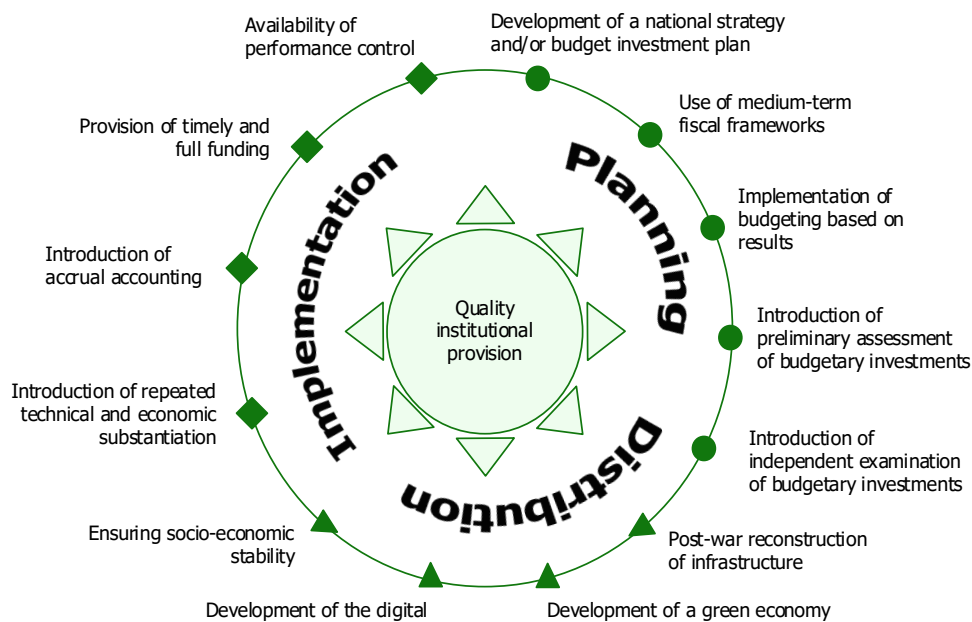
Availability of performance control

Development of a national strategy and/or budget investment plan

Use of medium-term fiscal frameworks

Provision of timely and full funding

Planning

Implementation

Implementation of budgeting based on results

Introduction of accrual accounting

Quality institutional provision

Introduction of preliminary assessment of budgetary investments

Introduction of repeated technical and economic substantiation

Distribution

Introduction of independent examination of budgetary investments

Ensuring socio-economic stability

Post-war reconstruction of infrastructure

Development of the digital

Development of a green economy